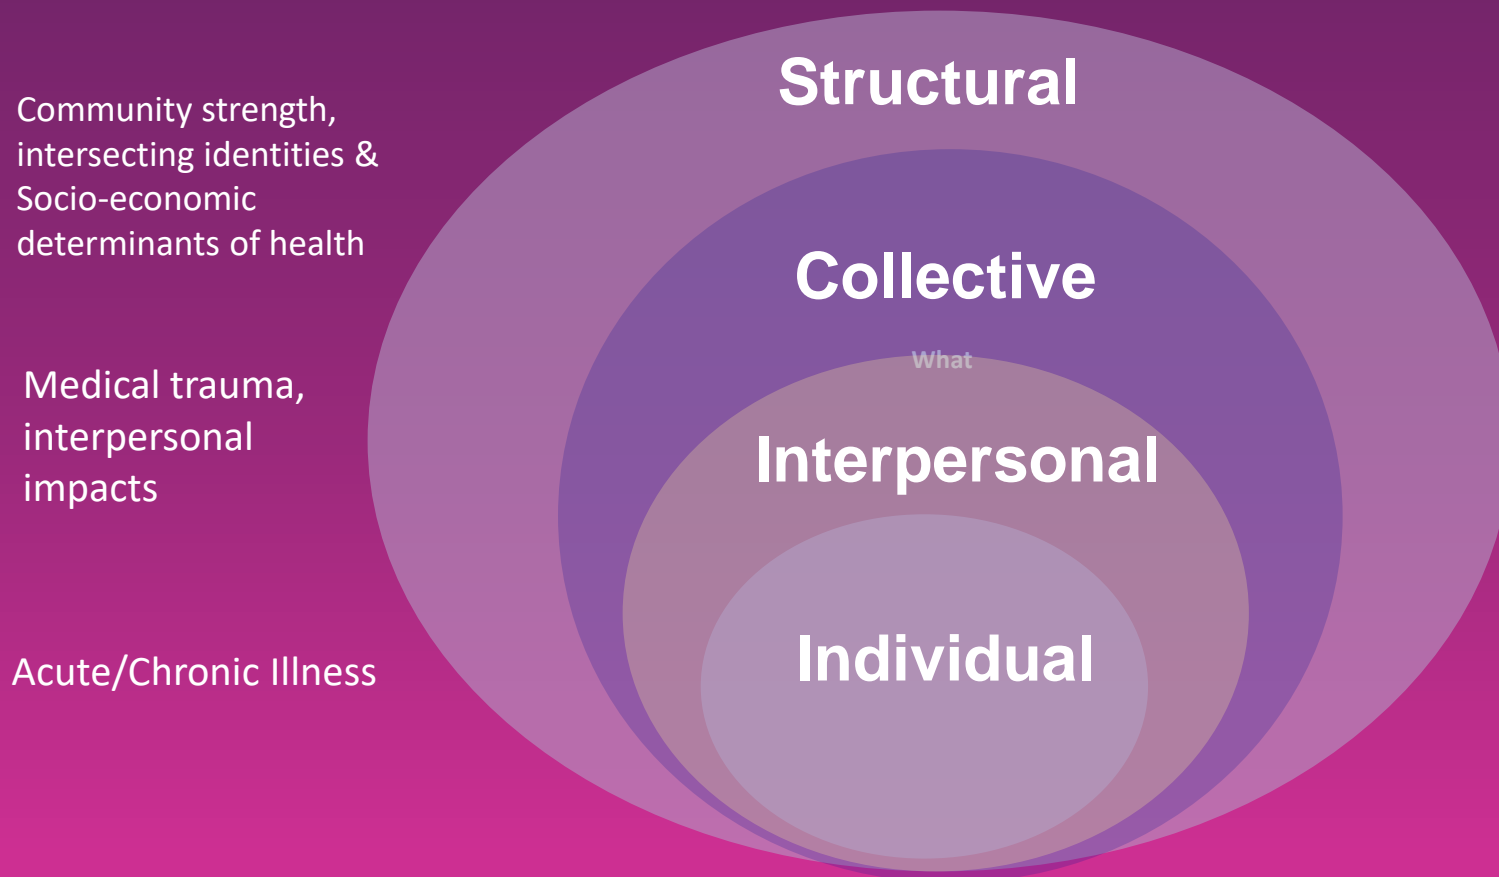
Community strength, intersecting identities & Socio-economic determinants of health

Medical trauma, interpersonal impacts

Acute/Chronic Illness

Structural

Collective

What

Interpersonal

Individual